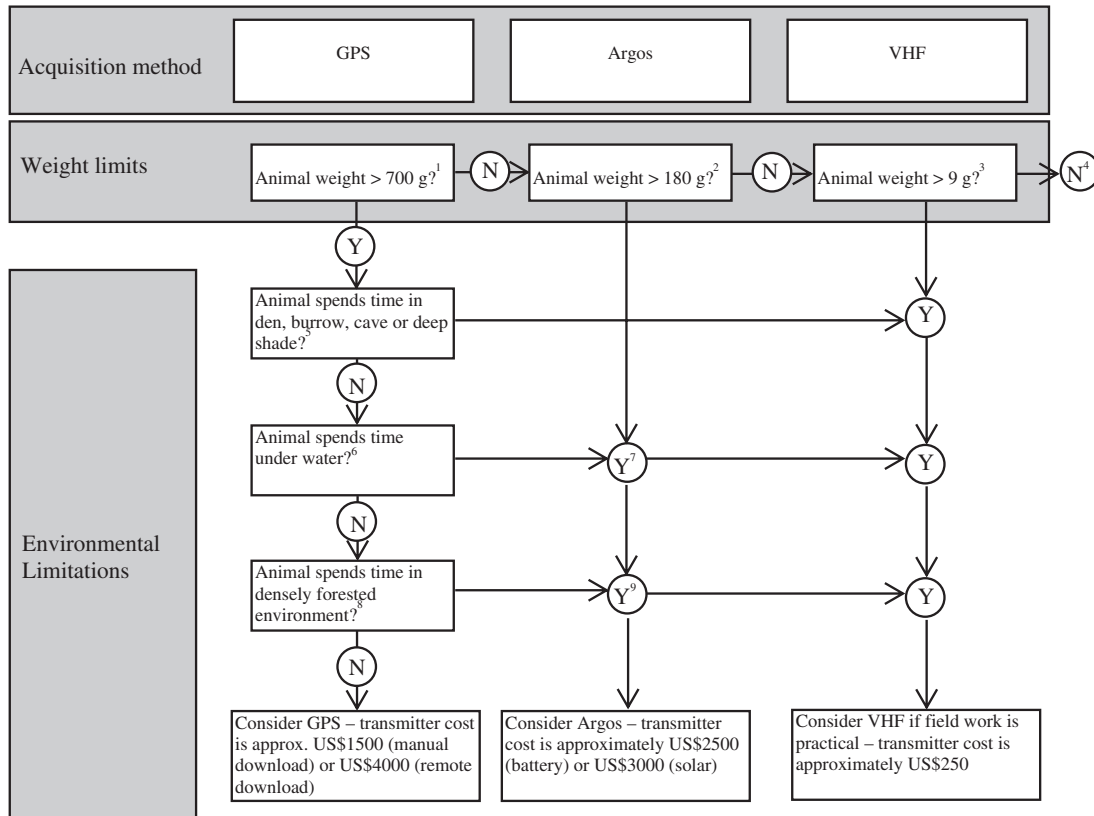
Acquisition method

GPS

Argos

VHF

Weight limits

Animal weight > 700 g?$^1$

N

Animal weight > 180 g?$^2$

N

Animal weight > 9 g?$^3$

N$^4$

Y

Environmental Limitations

Animal spends time in den, burrow, cave or deep shade?$^5$

Y

N

Animal spends time under water?$^6$

Y$^7$

Y

N

Animal spends time in densely forested environment?$^8$

Y$^9$

Y

N

Consider GPS – transmitter cost is approx. US\$1500 (manual download) or US\$4000 (remote download)

Consider Argos – transmitter cost is approximately US\$2500 (battery) or US\$3000 (solar)

Consider VHF if field work is practical – transmitter cost is approximately US\$250